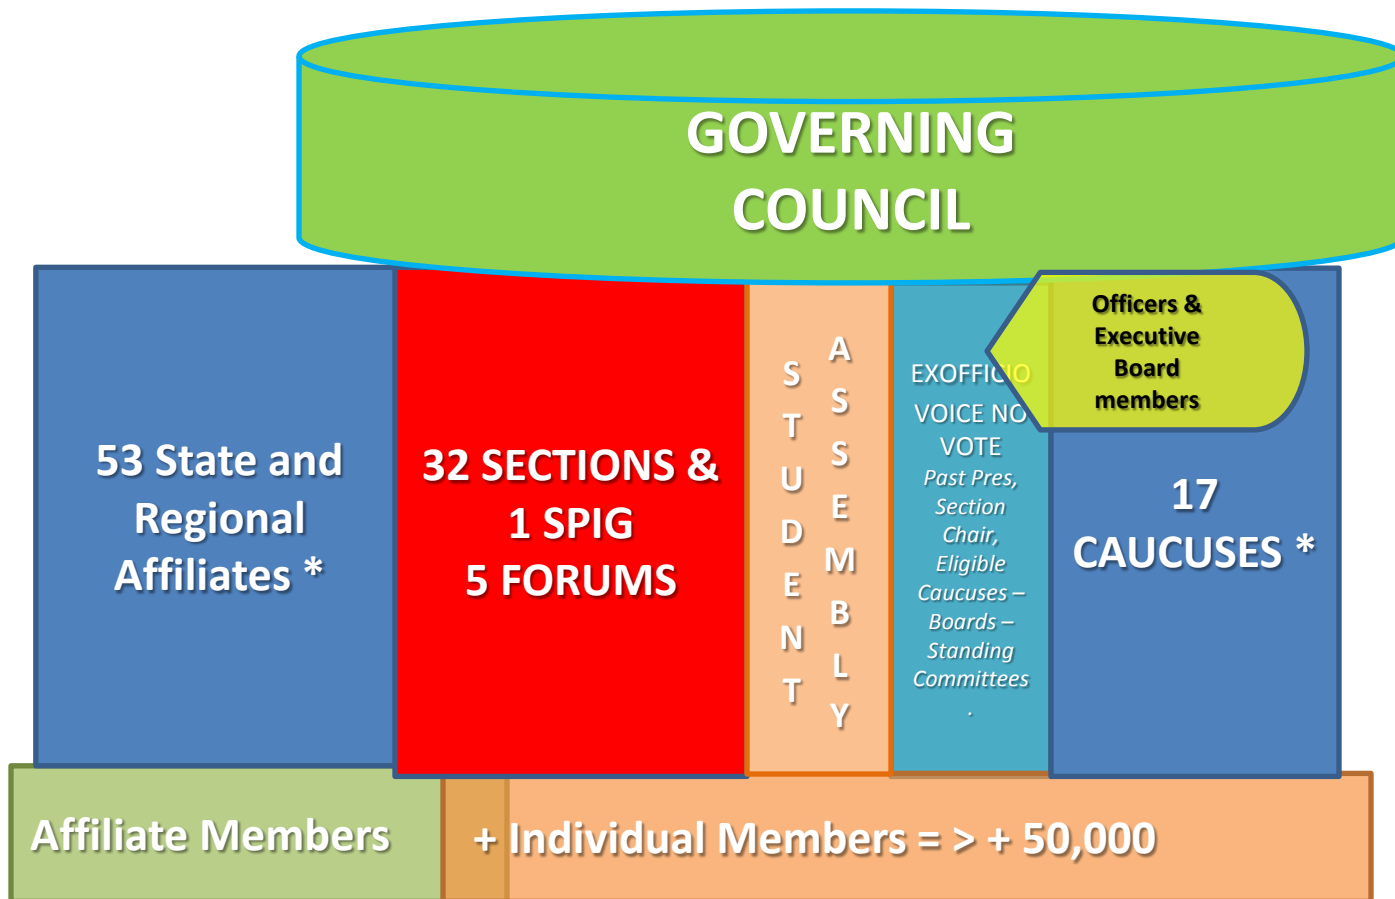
GOVERNING COUNCIL

53 State and Regional Affiliates *

32 SECTIONS & 1 SPIG 5 FORUMS

STUDENT

ASSEMBLY

EXOFFICIO VOICE NO VOTE
Past Pres, Section Chair, Eligible Caucuses – Boards – Standing Committees
.

Officers & Executive Board members

17 CAUCUSES *

Affiliate Members

+ Individual Members = > + 50,000